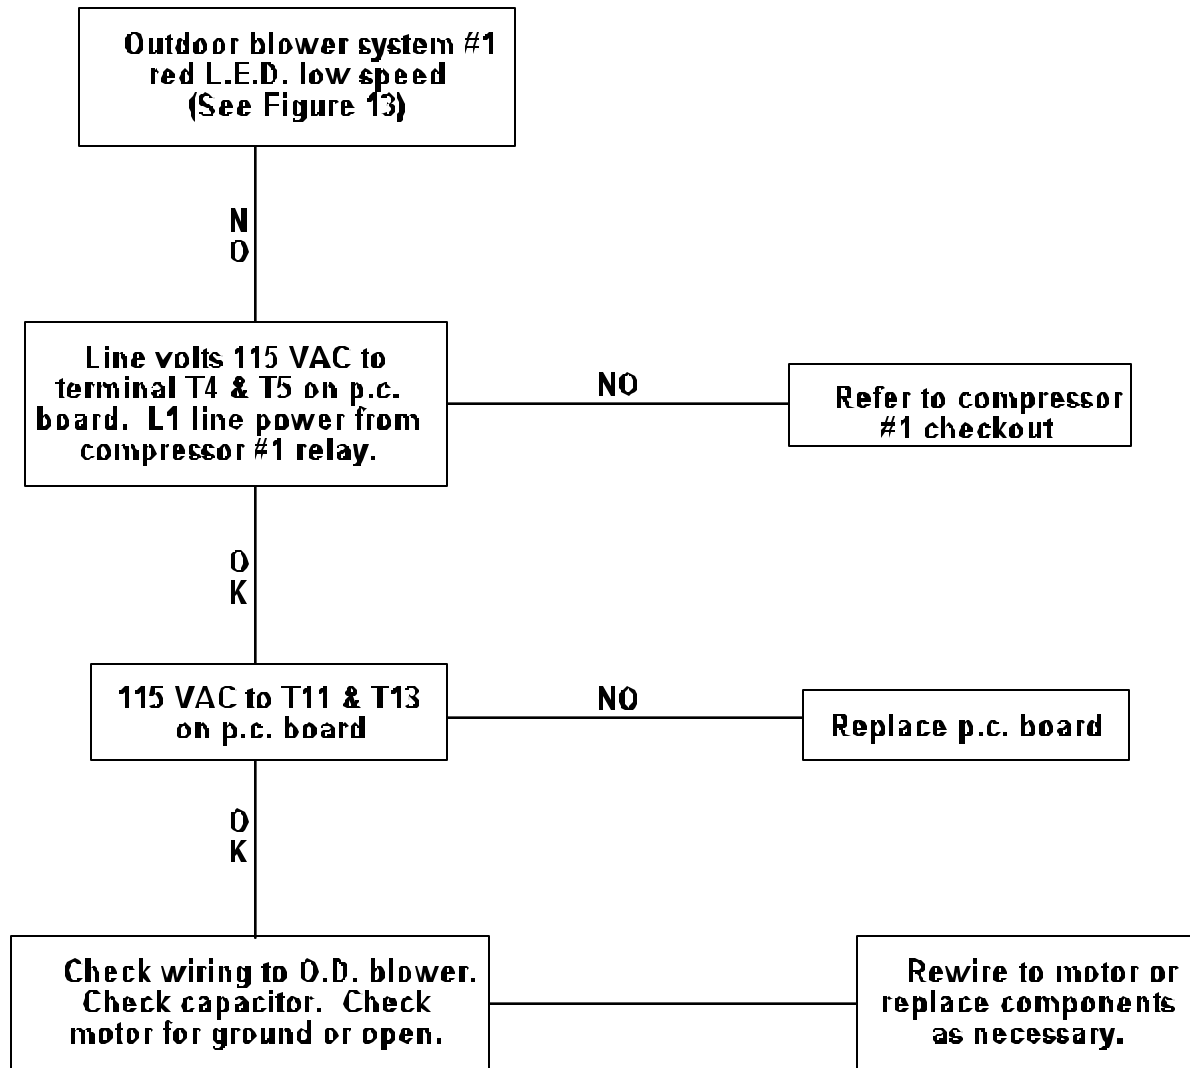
Outdoor blower system #1 red L.E.D. low speed (See Figure 13)

NO

Line volts 115 VAC to terminal T4 & T5 on p.c. board. L1 line power from compressor #1 relay.

NO

Refer to compressor #1 checkout

OK

115 VAC to T11 & T13 on p.c. board

NO

Replace p.c. board

OK

Check wiring to O.D. blower. Check capacitor. Check motor for ground or open.

Rewire to motor or replace components as necessary.